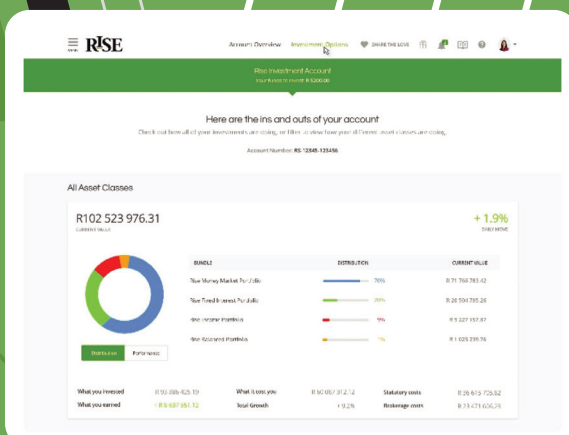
MENU RISE

Account Overview Investment Options SHARE THE LOVE

Rise Investment Account

Your invested to invest: R 5200.00

Here are the ins and outs of your account

Check out how all of your investments are doing, or filter to view how all of the different asset classes are doing.

Account Number: RS 12845-123456

All Asset Classes

R102 523 976.31

CURRENT VALUE

+ 1.9%

DAILY MOVE

| BUNDLE | DISTRIBUTION | CURRENT VALUE |
|---|---|---|
| Rise Money Market Portfolio | 70% | R 71 766 783.42 |
| Rise Fixed Interest Portfolio | 20% | R 20 504 795.26 |
| Rise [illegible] Portfolio | 5% | R 5 127 157.97 |
| Rise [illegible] Portfolio | 1% | R 1 025 239.76 |

Distribution Performance

What you invested R 93 086 425.19 What it cost you R 90 067 312.12 Statutory costs R 26 675 725.62

What you earned + R 6 637 051.12 Total Growth + 9.2% Brokerage costs R 33 471 656.74